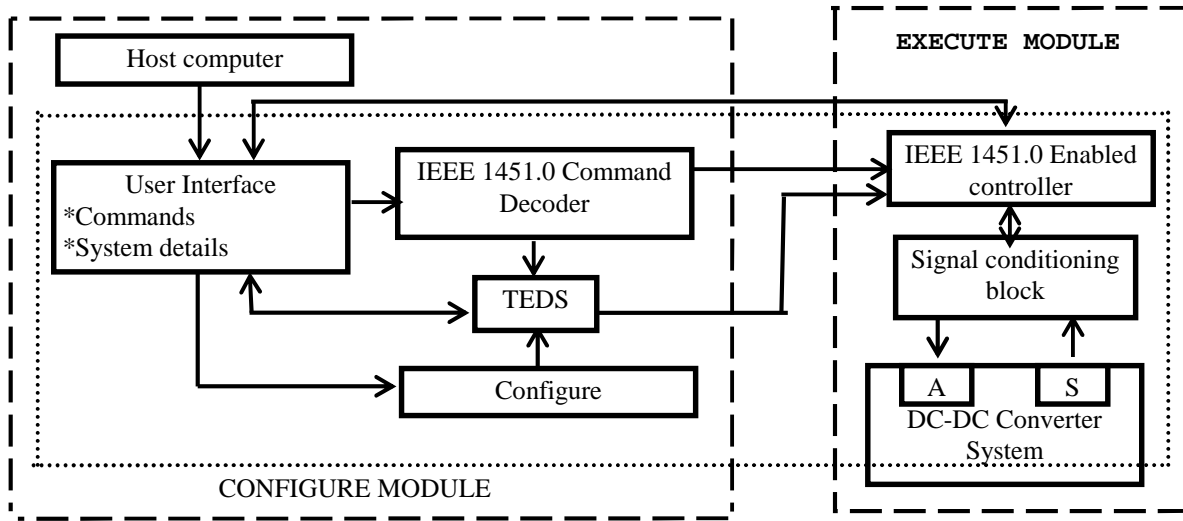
EXECUTE MODULE

Host computer

User Interface
*Commands
*System details

IEEE 1451.0 Command Decoder

TEDS

Configure

IEEE 1451.0 Enabled controller

Signal conditioning block

A

S

DC-DC Converter System

CONFIGURE MODULE